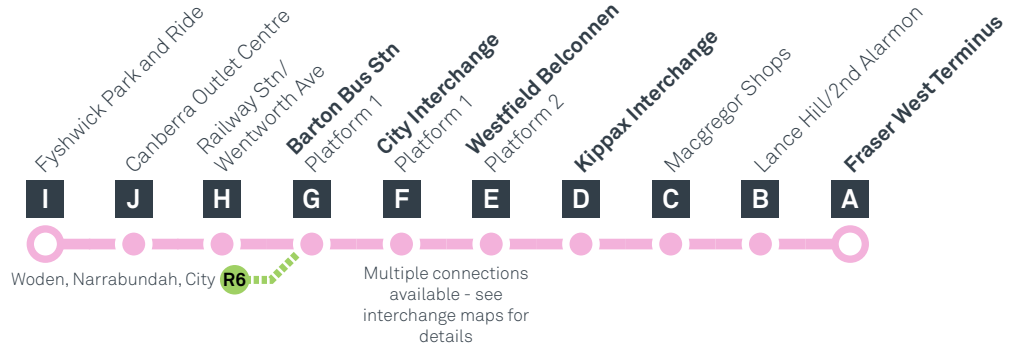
Fyshwick Park and Ride
Canberra Outlet Centre
Railway Stn/ Wentworth Ave
Barton Bus Stn Platform 1
City Interchange Platform 1
Westfield Belconnen Platform 2
Kippax Interchange
Macgregor Shops
Lance Hill/2nd Alarmon
Fraser West Terminus

I J H G F E D C B A

Woden, Narrabundah, City R6

Multiple connections available - see interchange maps for details